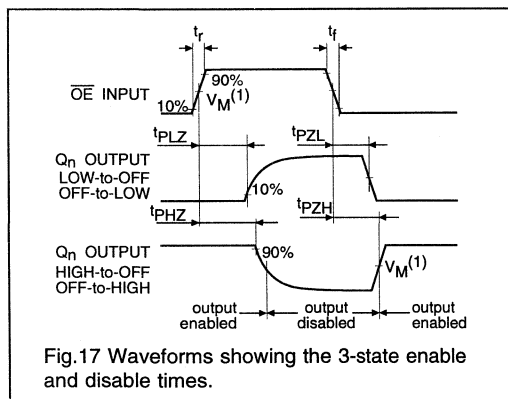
$t_r$
$t_f$
90%
$\overline{OE}$ INPUT
10%
$V_M^{(1)}$
$t_{PLZ}$
$t_{PZL}$
$Q_n$ OUTPUT
LOW-to-OFF
OFF-to-LOW
10%
$t_{PHZ}$
$t_{PZH}$
$Q_n$ OUTPUT
HIGH-to-OFF
OFF-to-HIGH
90%
$V_M^{(1)}$
output enabled
output disabled
output enabled

Fig.17 Waveforms showing the 3-state enable and disable times.